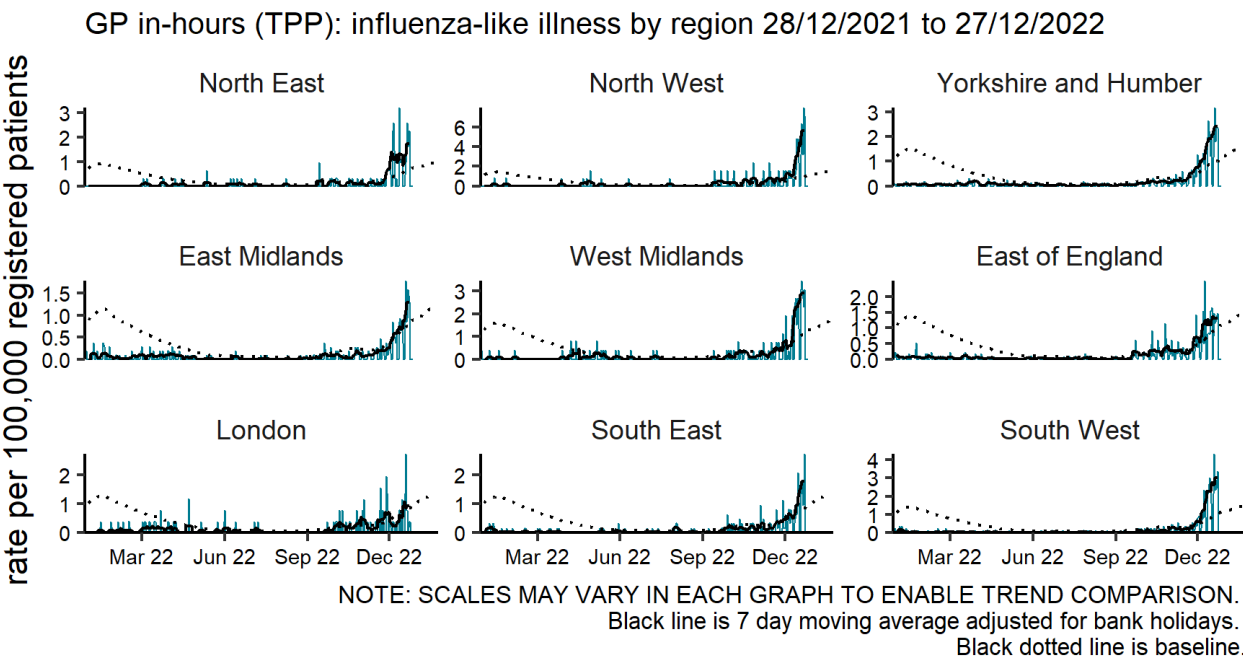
GP in-hours (TPP): influenza-like illness by region 28/12/2021 to 27/12/2022

rate per 100,000 registered patients

North East
3
2
1
0

North West
6
4
2
0

Yorkshire and Humber
3
2
1
0

East Midlands
1.5
1.0
0.5
0.0

West Midlands
3
2
1
0

East of England
2.0
1.5
1.0
0.5
0.0

London
2
1
0
Mar 22 Jun 22 Sep 22 Dec 22

South East
2
1
0
Mar 22 Jun 22 Sep 22 Dec 22

South West
4
3
2
1
0
Mar 22 Jun 22 Sep 22 Dec 22

NOTE: SCALES MAY VARY IN EACH GRAPH TO ENABLE TREND COMPARISON.
Black line is 7 day moving average adjusted for bank holidays.
Black dotted line is baseline.